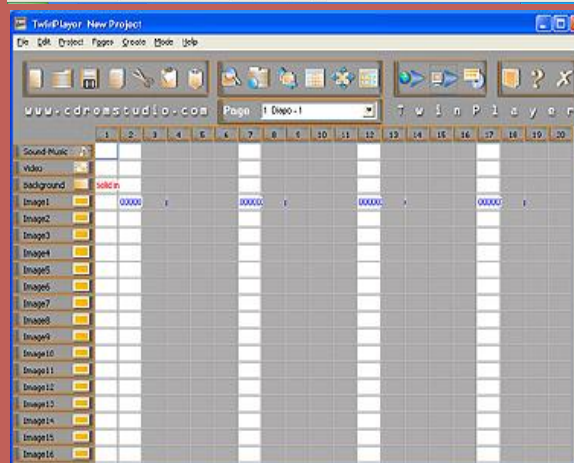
TwinPlayer New Project

File Edit Project Pages Create Mode Help

www.cdromstudio.com Page 1 Diapo - 1

T w i n P l a y e r

1 2 3 4 5 6 7 8 9 10 11 12 13 14 15 16 17 18 19 20

Sound Music
Video
Background solid in
Image1 00000 00000 00000 00000
Image2
Image3
Image4
Image5
Image6
Image7
Image8
Image9
Image10
Image11
Image12
Image13
Image14
Image15
Image16